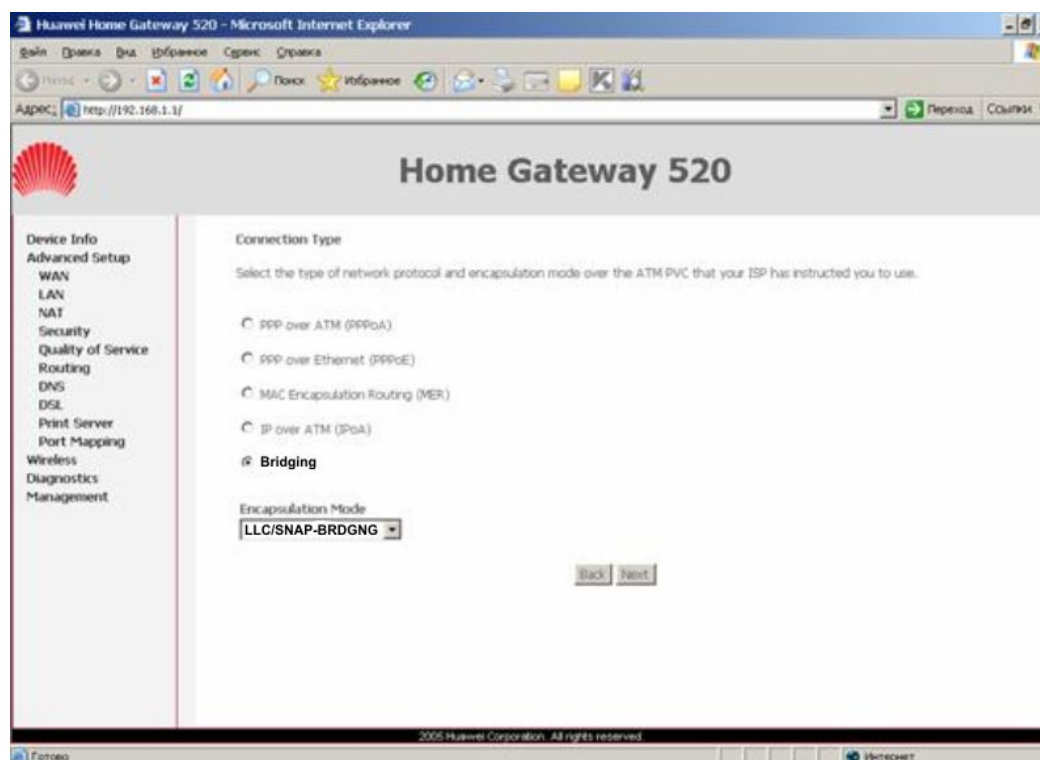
Huawei Home Gateway 520 - Microsoft Internet Explorer

Файл Правка Вид Избранное Сервис Справка

Назад Поиск Избранное

Адрес: http://192.168.1.1/

Переход Ссылки

Home Gateway 520

Device Info
Advanced Setup
WAN
LAN
NAT
Security
Quality of Service
Routing
DNS
DSL
Print Server
Port Mapping
Wireless
Diagnostics
Management

Connection Type

Select the type of network protocol and encapsulation mode over the ATM PVC that your ISP has instructed you to use.

PPP over ATM (PPPoA)

PPP over Ethernet (PPPoE)

MAC Encapsulation Routing (MER)

IP over ATM (IPoA)

Bridging

Encapsulation Mode
LLC/SNAP-BRDGNG

Back Next

2005 Huawei Corporation. All rights reserved.

Готово

Интернет